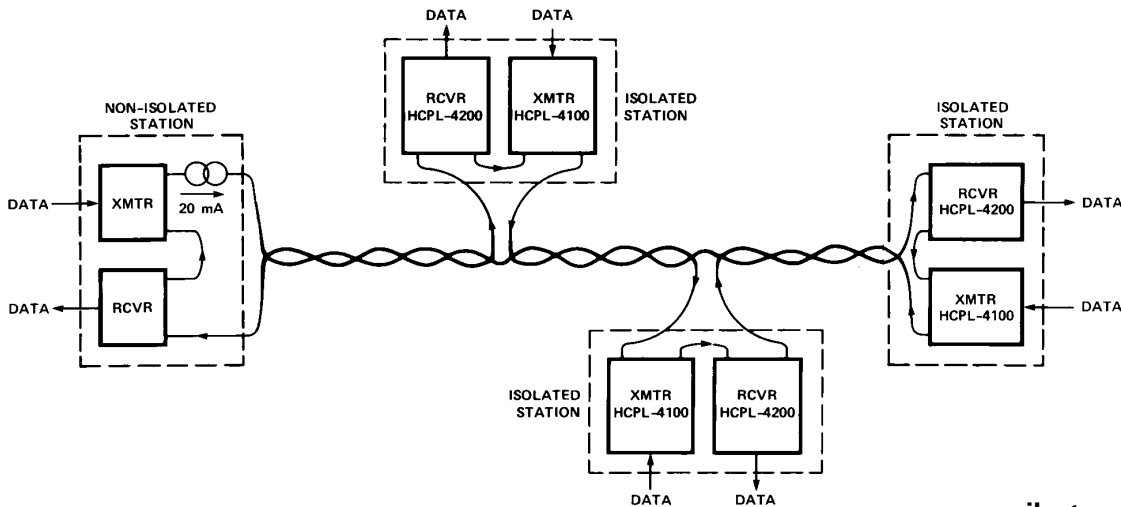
DATA
DATA
RCVR HCPL-4200
XMTR HCPL-4100
ISOLATED STATION

NON-ISOLATED STATION
DATA
XMTR
20 mA
DATA
RCVR

ISOLATED STATION
RCVR HCPL-4200
DATA
XMTR HCPL-4100
DATA

ISOLATED STATION
XMTR HCPL-4100
RCVR HCPL-4200
DATA
DATA